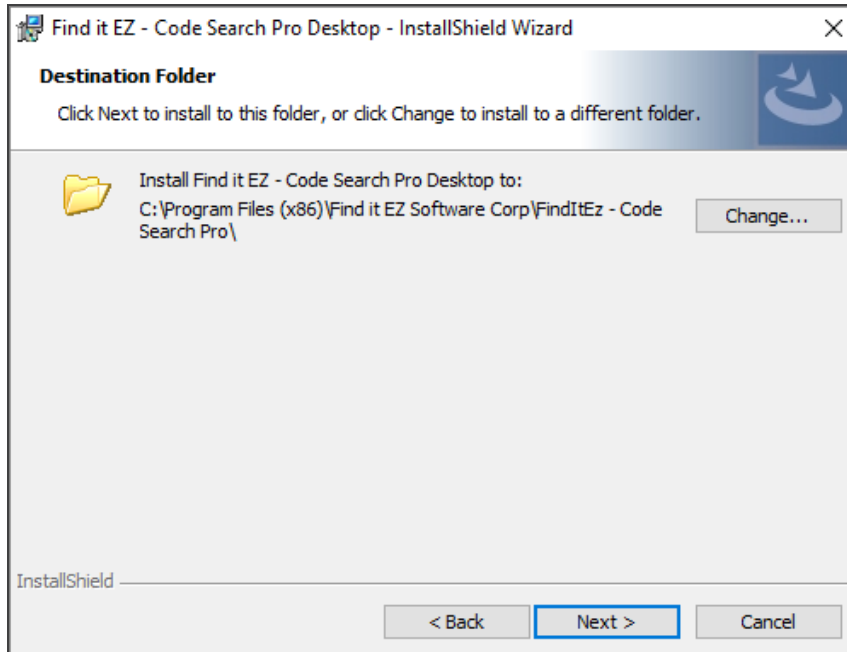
Find it EZ - Code Search Pro Desktop - InstallShield Wizard

×

Destination Folder

Click Next to install to this folder, or click Change to install to a different folder.

Install Find it EZ - Code Search Pro Desktop to:
C:\Program Files (x86)\Find it EZ Software Corp\FindItEz - Code Search Pro\

Change...

InstallShield

< Back

Next >

Cancel